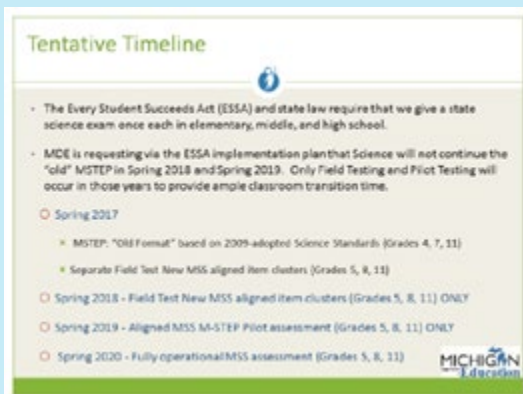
Tentative Timeline

The Every Student Succeeds Act (ESSA) and state law require that we give a state science exam once each in elementary, middle, and high school.

MDE is requesting via the ESSA implementation plan that Science will not continue the "old" MSTEP in Spring 2018 and Spring 2019. Only Field Testing and Pilot Testing will occur in those years to provide ample classroom transition time.

Spring 2017

MSTEP: "Old Format" based on 2009-adopted Science Standards (Grades 4, 7, 11)

Separate Field Test New MSS aligned item clusters (Grades 5, 8, 11)

Spring 2018 - Field Test New MSS aligned item clusters (Grades 5, 8, 11) ONLY

Spring 2019 - Aligned MSS M-STEP Pilot assessment (Grades 5, 8, 11) ONLY

Spring 2020 - Fully operational MSS assessment (Grades 5, 8, 11)

MICHIGAN Education